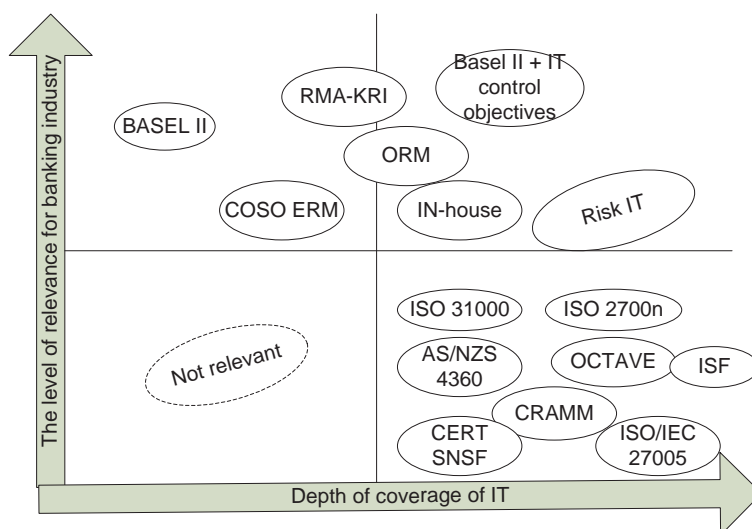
The level of relevance for banking industry

BASEL II

RMA-KRI

Basel II + IT control objectives

ORM

COSO ERM

IN-house

Risk IT

ISO 31000

ISO 2700n

AS/NZS 4360

OCTAVE

ISF

Not relevant

CRAMM

CERT SNSF

ISO/IEC 27005

Depth of coverage of IT